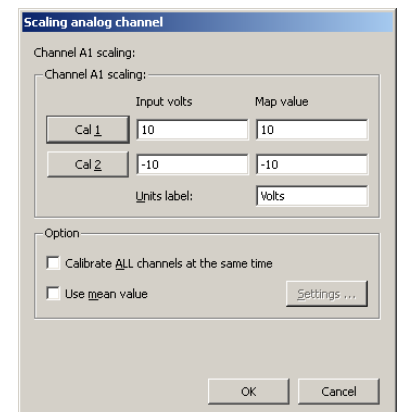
Scaling analog channel

Channel A1 scaling:

Channel A1 scaling:

| | Input volts | Map value |
|---|---|---|
| Cal 1 | 10 | 10 |
| Cal 2 | -10 | -10 |
| | Units label: | Volts |

Option

Calibrate ALL channels at the same time

Use mean value

Settings ...

OK

Cancel